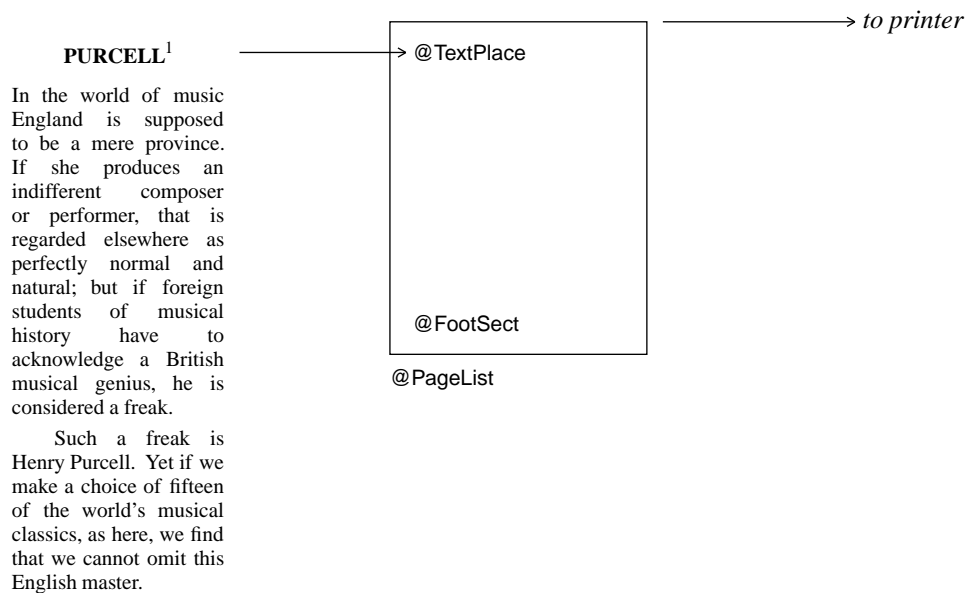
**PURCELL**$^1$

In the world of music England is supposed to be a mere province. If she produces an indifferent composer or performer, that is regarded elsewhere as perfectly normal and natural; but if foreign students of musical history have to acknowledge a British musical genius, he is considered a freak.

Such a freak is Henry Purcell. Yet if we make a choice of fifteen of the world's musical classics, as here, we find that we cannot omit this English master.

@TextPlace

@FootSect

@PageList

*to printer*